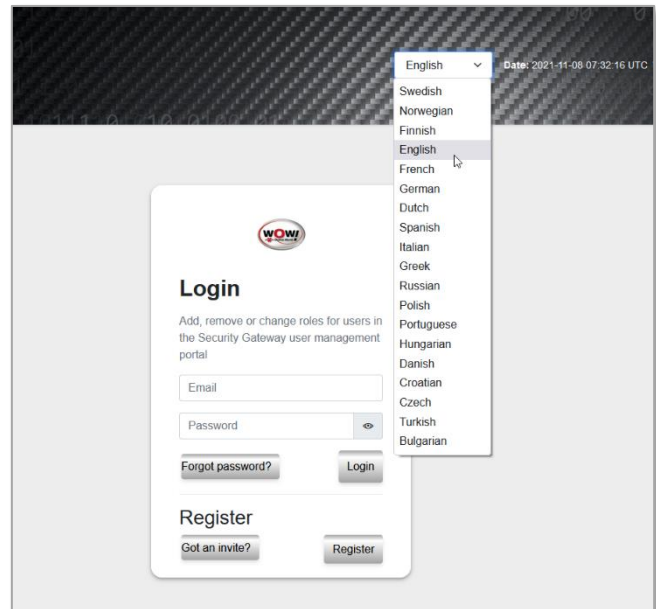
English

Date: 2021-11-08 07:32:16 UTC

Swedish
Norwegian
Finnish
English
French
German
Dutch
Spanish
Italian
Greek
Russian
Polish
Portuguese
Hungarian
Danish
Croatian
Czech
Turkish
Bulgarian

WOW!

Login

Add, remove or change roles for users in the Security Gateway user management portal

Email

Password

Forgot password?

Login

Register

Got an invite?

Register